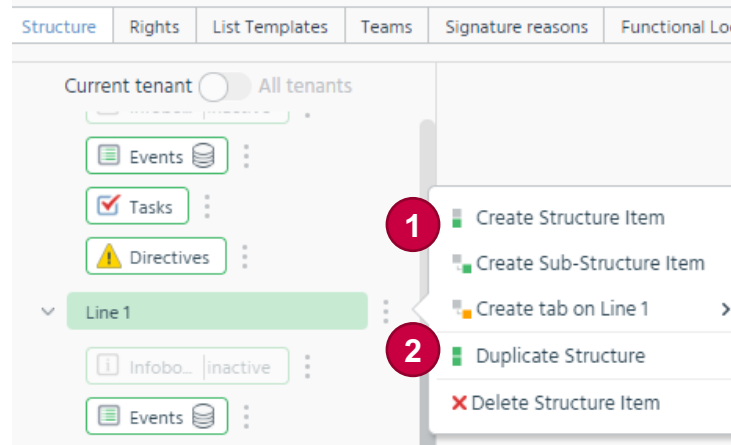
Structure | Rights | List Templates | Teams | Signature reasons | Functional Lo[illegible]

Current tenant All tenants

Events

Tasks

Directives

Line 1

Infobo... inactive

Events

1 Create Structure Item

Create Sub-Structure Item

Create tab on Line 1

2 Duplicate Structure

Delete Structure Item